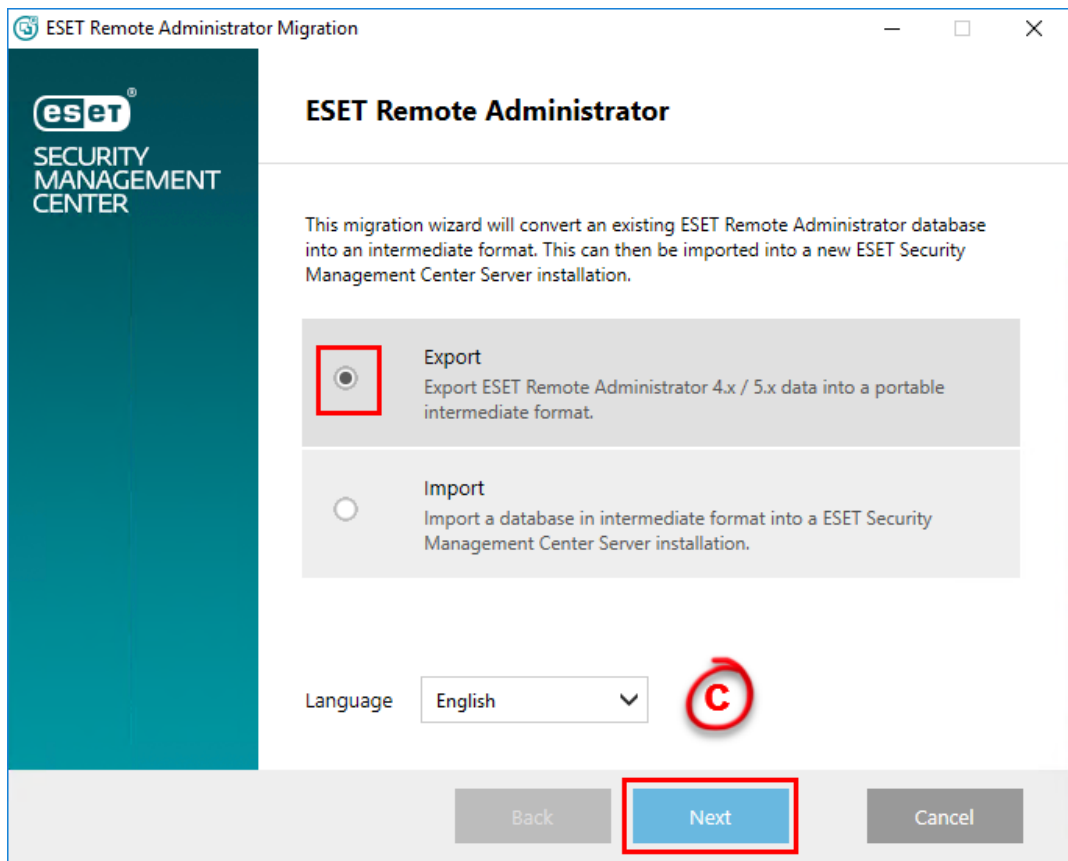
ESET Remote Administrator Migration

eset®
SECURITY MANAGEMENT CENTER

ESET Remote Administrator

This migration wizard will convert an existing ESET Remote Administrator database into an intermediate format. This can then be imported into a new ESET Security Management Center Server installation.

Export
Export ESET Remote Administrator 4.x / 5.x data into a portable intermediate format.

Import
Import a database in intermediate format into a ESET Security Management Center Server installation.

Language English

C

Back Next Cancel